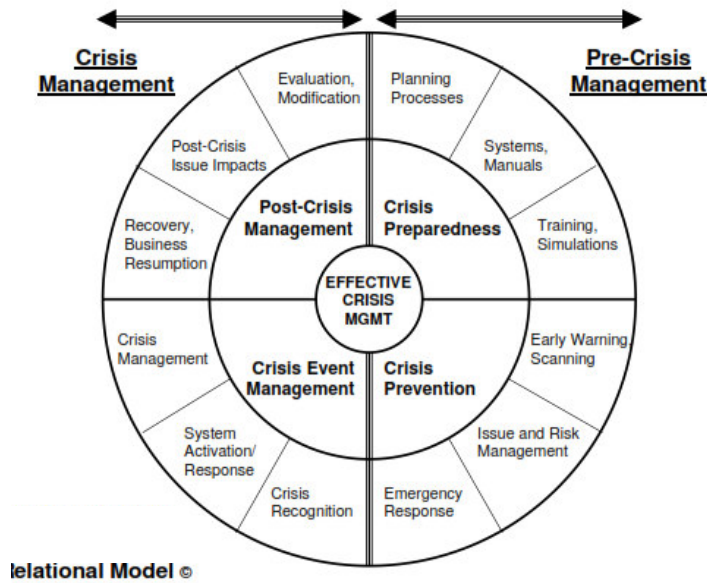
Crisis Management

Pre-Crisis Management

Evaluation, Modification

Planning Processes

Post-Crisis Issue Impacts

Systems, Manuals

Recovery, Business Resumption

Training, Simulations

Post-Crisis Management

Crisis Preparedness

EFFECTIVE CRISIS MGMT

Crisis Management

Early Warning, Scanning

Crisis Event Management

Crisis Prevention

System Activation/ Response

Issue and Risk Management

Crisis Recognition

Emergency Response

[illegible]elational Model ©